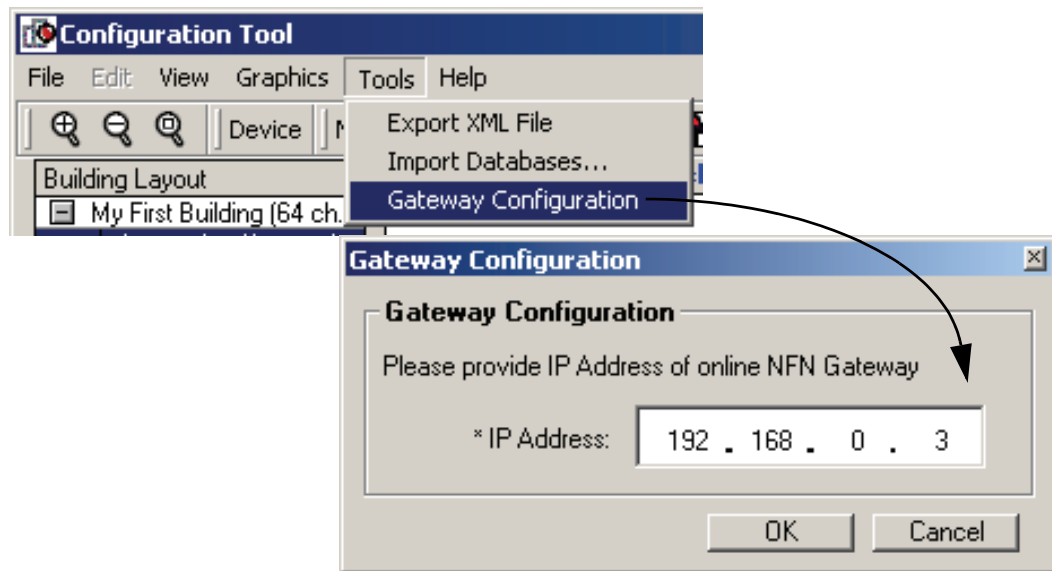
Configuration Tool

File Edit View Graphics Tools Help

Device M

Building Layout

My First Building (64 ch.

Export XML File

Import Databases...

Gateway Configuration

Gateway Configuration

Gateway Configuration

Please provide IP Address of online NFN Gateway

* IP Address: 192 . 168 . 0 . 3

OK Cancel